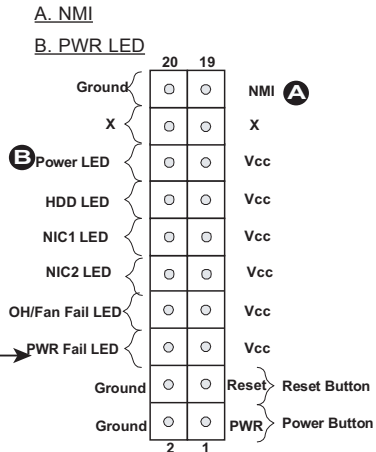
A. NMI

B. PWR LED

20 19

Ground

NMI A

X

X

B Power LED

Vcc

HDD LED

Vcc

NIC1 LED

Vcc

NIC2 LED

Vcc

OH/Fan Fail LED

Vcc

PWR Fail LED

Vcc

Ground

Reset

Reset Button

Ground

PWR

Power Button

2 1